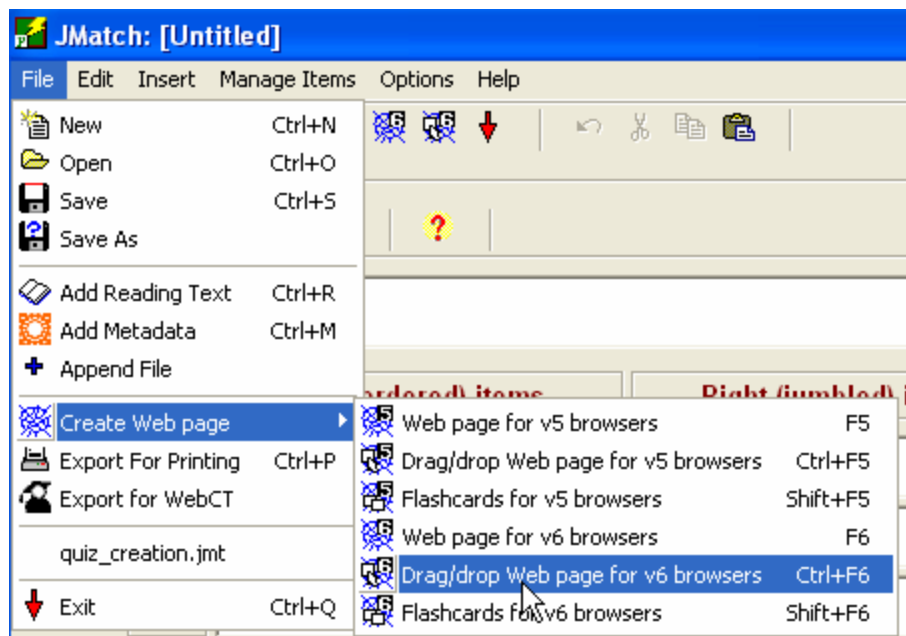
JMatch: [Untitled]

File Edit Insert Manage Items Options Help

New Ctrl+N
Open Ctrl+O
Save Ctrl+S
Save As

Add Reading Text Ctrl+R
Add Metadata Ctrl+M
Append File

Create Web page
Export For Printing Ctrl+P
Export for WebCT

quiz_creation.jmt

Exit Ctrl+Q

Web page for v5 browsers F5
Drag/drop Web page for v5 browsers Ctrl+F5
Flashcards for v5 browsers Shift+F5
Web page for v6 browsers F6
Drag/drop Web page for v6 browsers Ctrl+F6
Flashcards for v6 browsers Shift+F6

ordered) items
Right (jumbled)